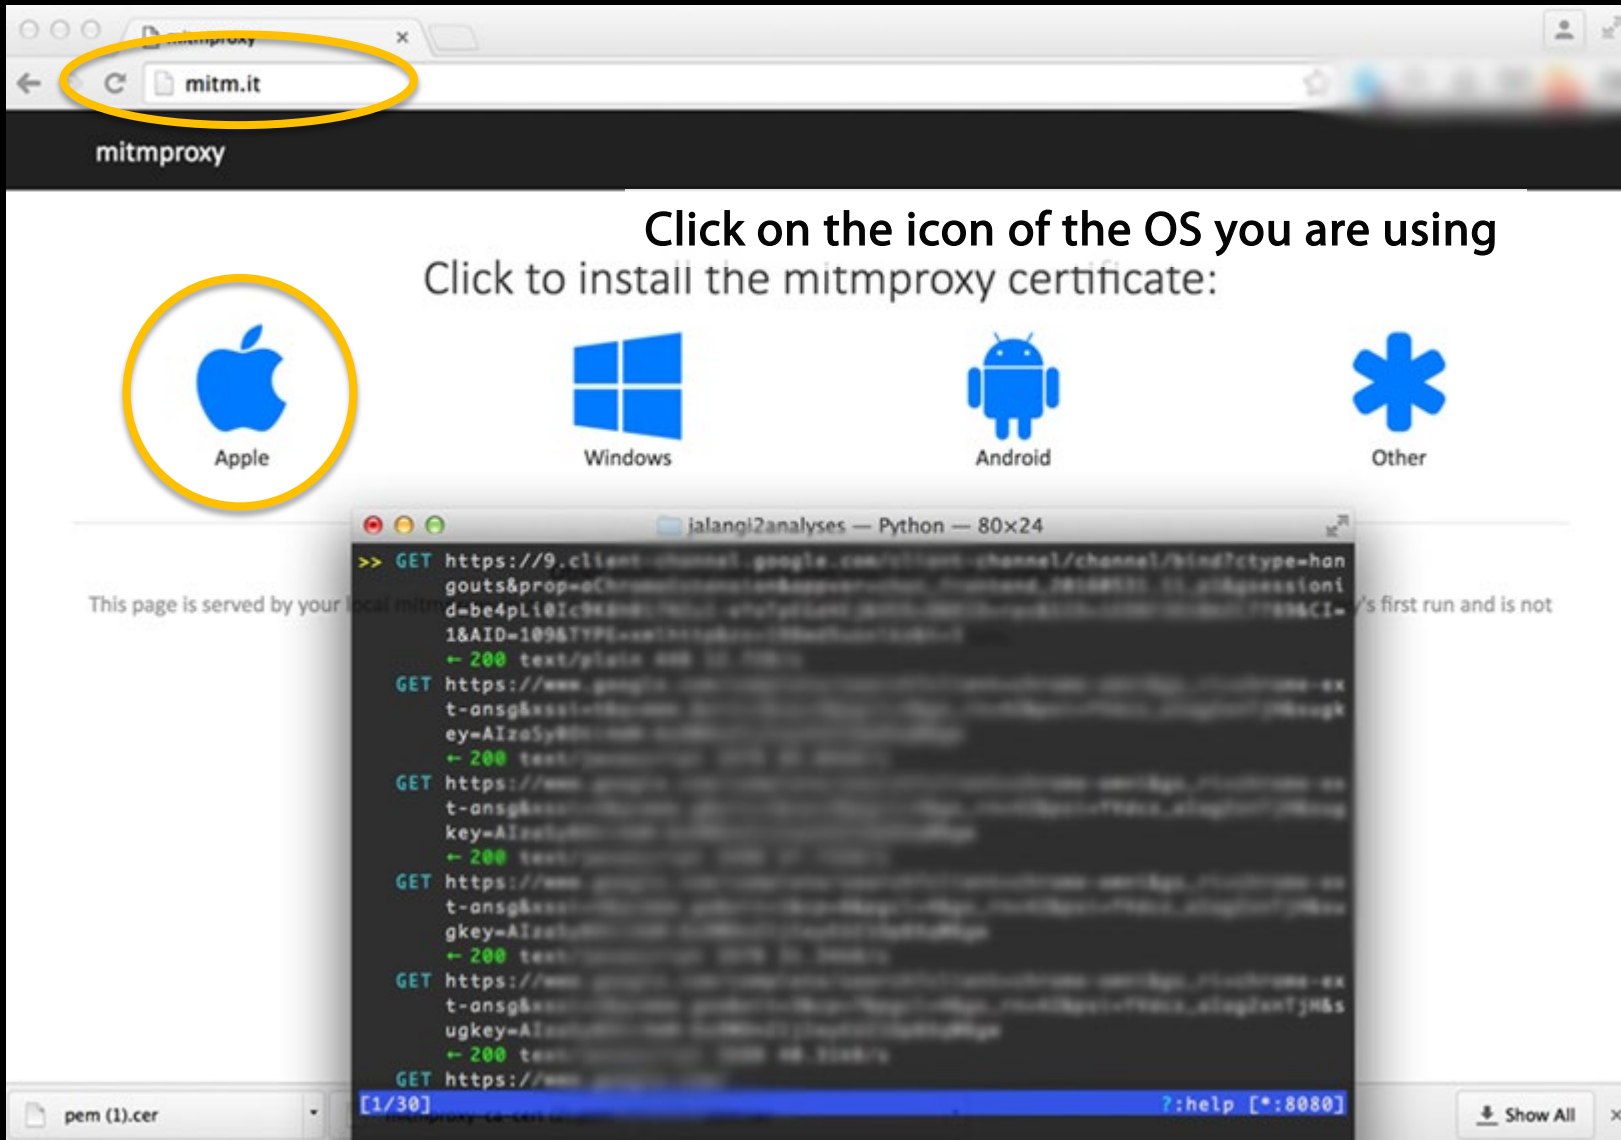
mitm.it

mitmproxy

Click on the icon of the OS you are using

Click to install the mitmproxy certificate:

Apple

Windows

Android

Other

This page is served by your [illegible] 's first run and is not

jalangi2analyses — Python — 80×24

>> GET https://9.cl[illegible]ctype=han
gouts&prop=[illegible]
d=be4pLi0Ic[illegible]CI=
1&AID=109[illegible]
← 200 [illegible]
GET https://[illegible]-ex
t-ansg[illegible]
ey=AIza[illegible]
← 200 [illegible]
GET https://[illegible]-ex
t-ansg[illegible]
key=A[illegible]
← 200 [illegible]
GET https://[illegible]-ex
t-ansg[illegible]
gkey=A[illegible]
← 200 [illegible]
GET https://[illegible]-ex
t-ansg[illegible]
ugkey=A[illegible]
← 200 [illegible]
GET https://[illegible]
[1/30] ?:help [*:8080]

pem (1).cer

Show All